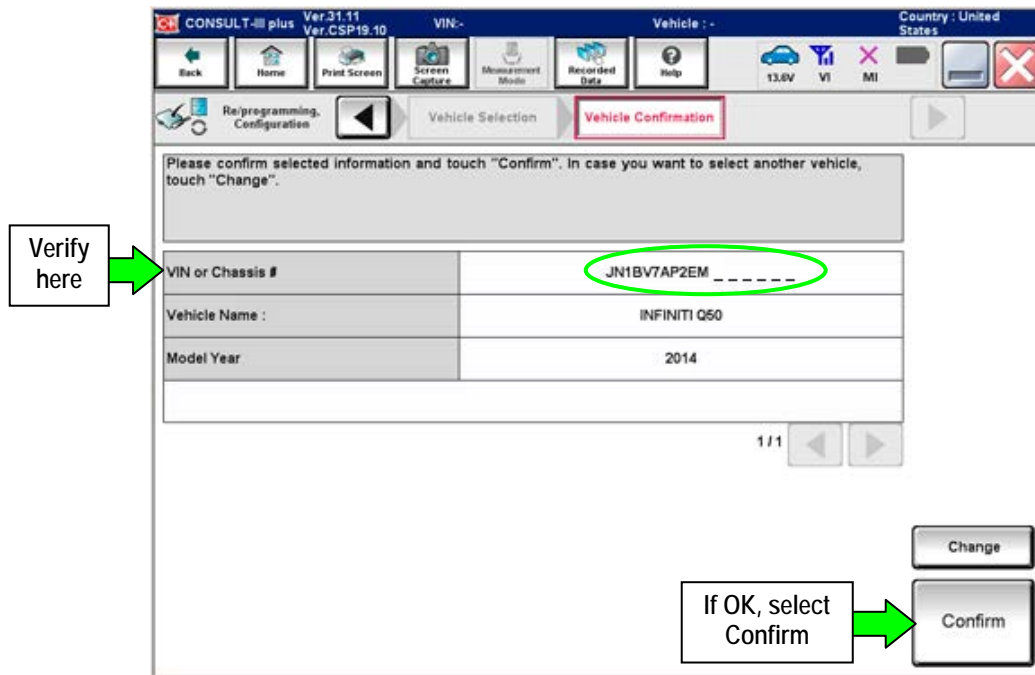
CONSULT-III plus Ver.31.11 Ver.CSP19.10 VIN:- Vehicle : - Country : United States

Back Home Print Screen Screen Capture Measurement Mode Recorded Data Help 13.6V VI MI

Re/programming, Configuration Vehicle Selection Vehicle Confirmation

Please confirm selected information and touch "Confirm". In case you want to select another vehicle, touch "Change".

Verify here

| | |
|---|---|
| VIN or Chassis # | JN1BV7AP2EM _ _ _ _ _ _ |
| Vehicle Name : | INFINITI Q50 |
| Model Year | 2014 |
| | |

1/1

Change

If OK, select Confirm

Confirm